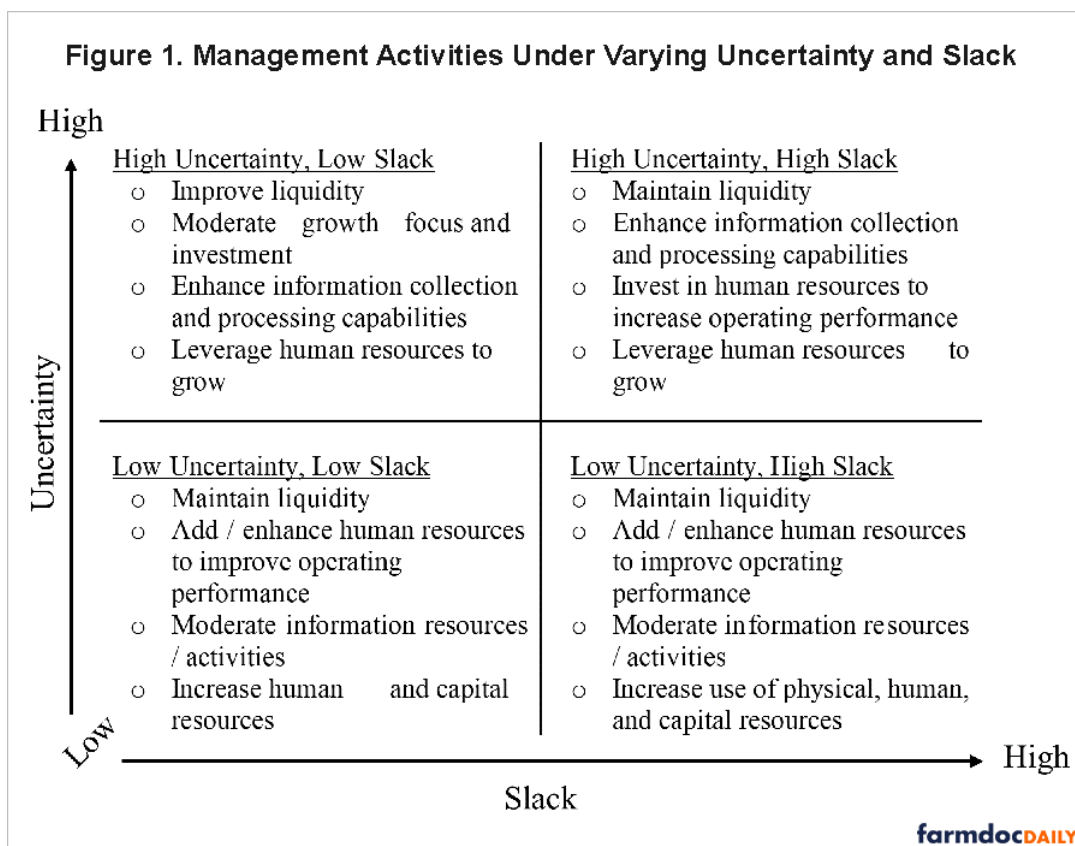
Figure 1. Management Activities Under Varying Uncertainty and Slack

High

High Uncertainty, Low Slack
o Improve liquidity
o Moderate growth focus and investment
o Enhance information collection and processing capabilities
o Leverage human resources to grow

High Uncertainty, High Slack
o Maintain liquidity
o Enhance information collection and processing capabilities
o Invest in human resources to increase operating performance
o Leverage human resources to grow

Uncertainty

Low Uncertainty, Low Slack
o Maintain liquidity
o Add / enhance human resources to improve operating performance
o Moderate information resources / activities
o Increase human and capital resources

Low Uncertainty, High Slack
o Maintain liquidity
o Add / enhance human resources to improve operating performance
o Moderate information resources / activities
o Increase use of physical, human, and capital resources

Low

High

Slack

farmdocDAILY